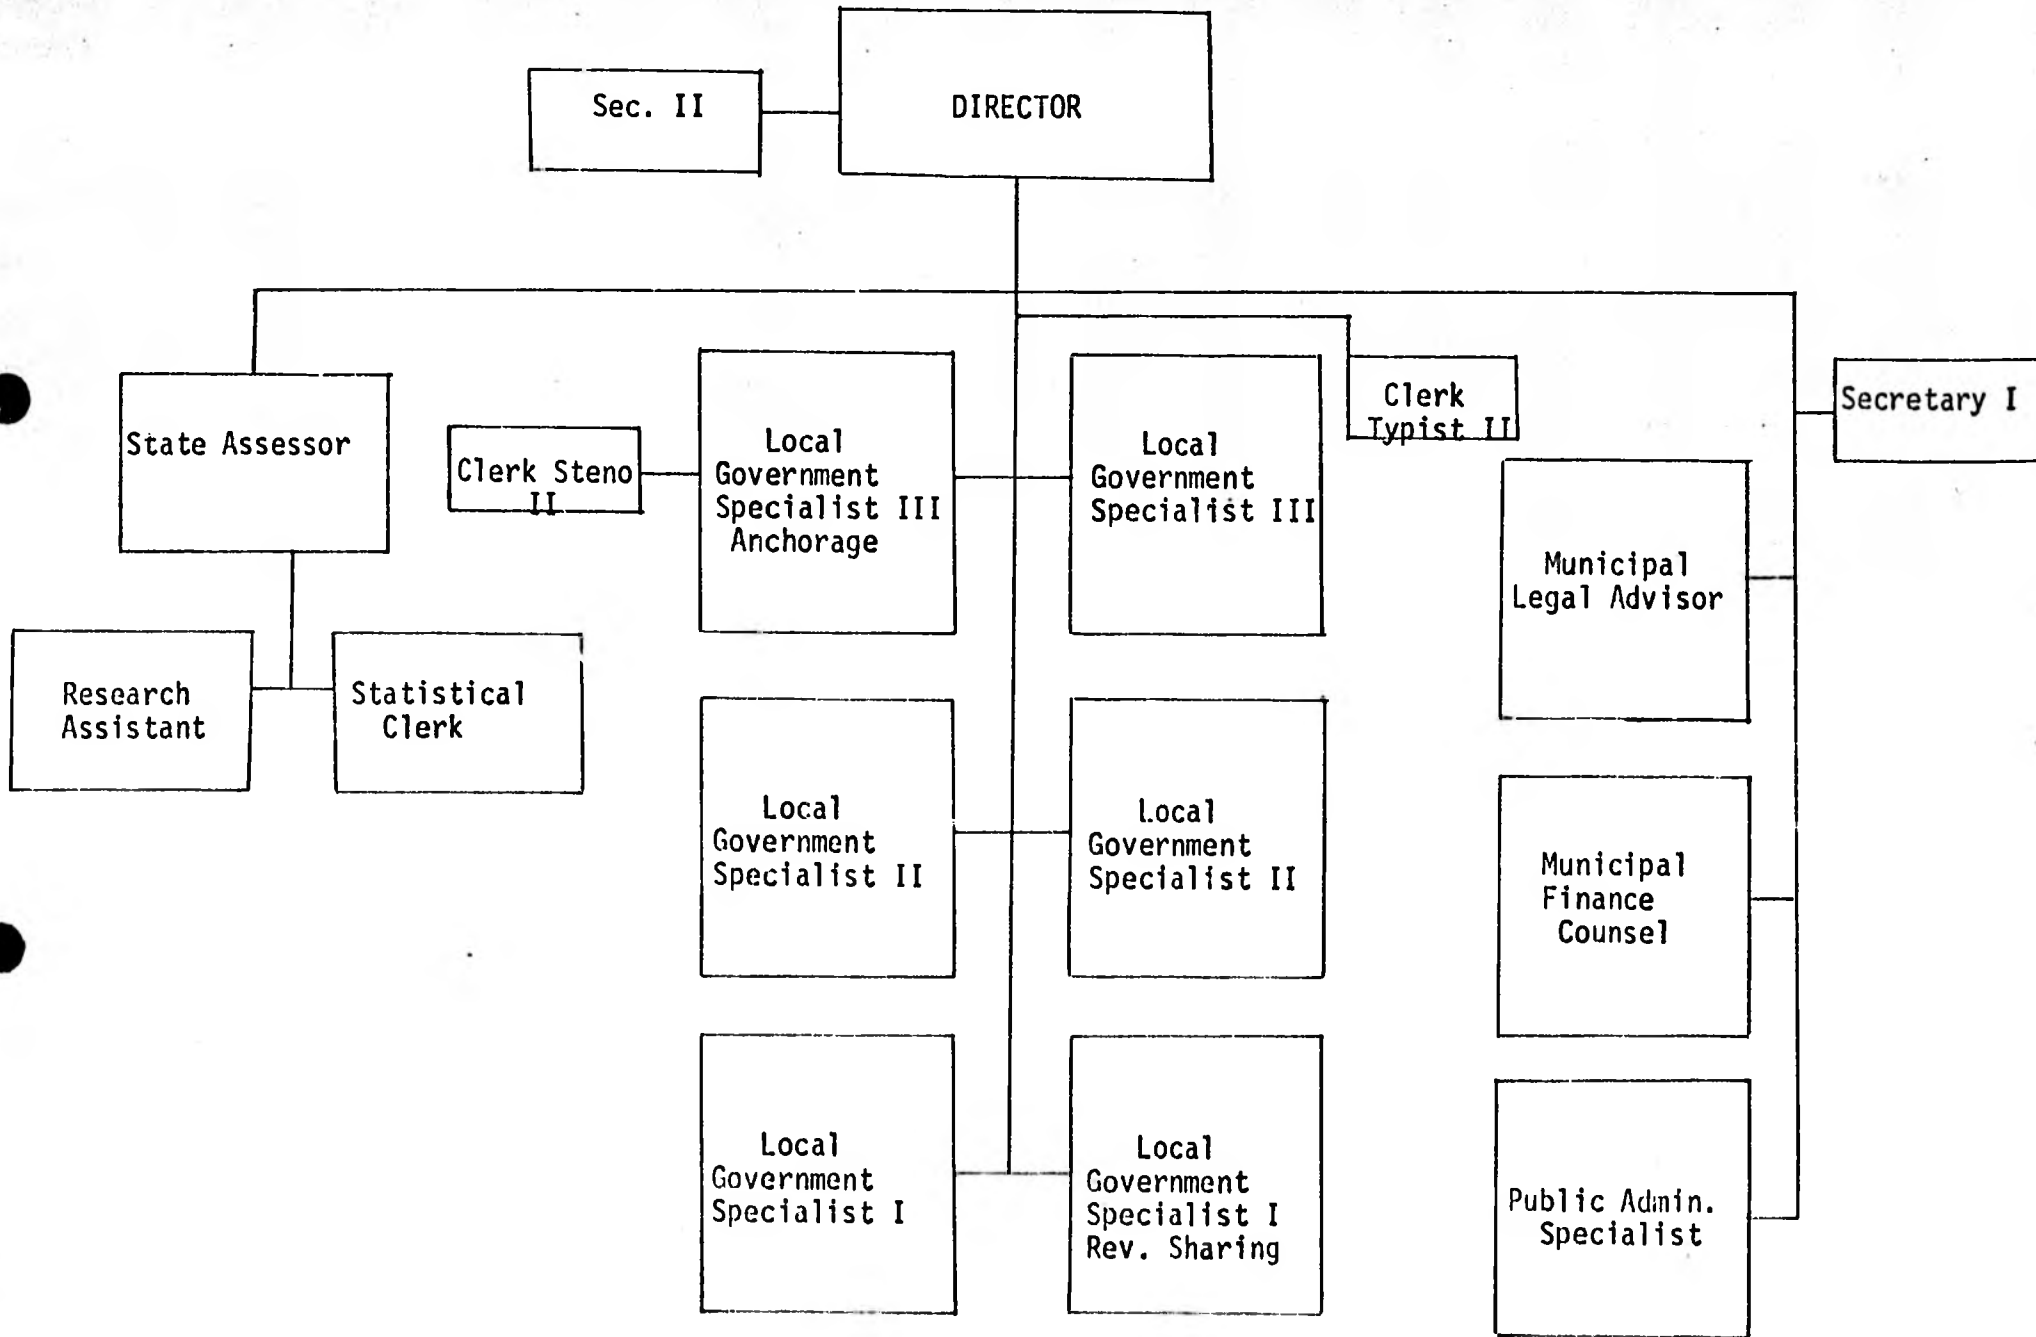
Sec. II

DIRECTOR

State Assessor

Clerk Steno II

Local Government Specialist III Anchorage

Local Government Specialist III

Clerk Typist II

Secretary I

Research Assistant

Statistical Clerk

Municipal Legal Advisor

Local Government Specialist II

Local Government Specialist II

Municipal Finance Counsel

Local Government Specialist I

Local Government Specialist I Rev. Sharing

Public Admin. Specialist